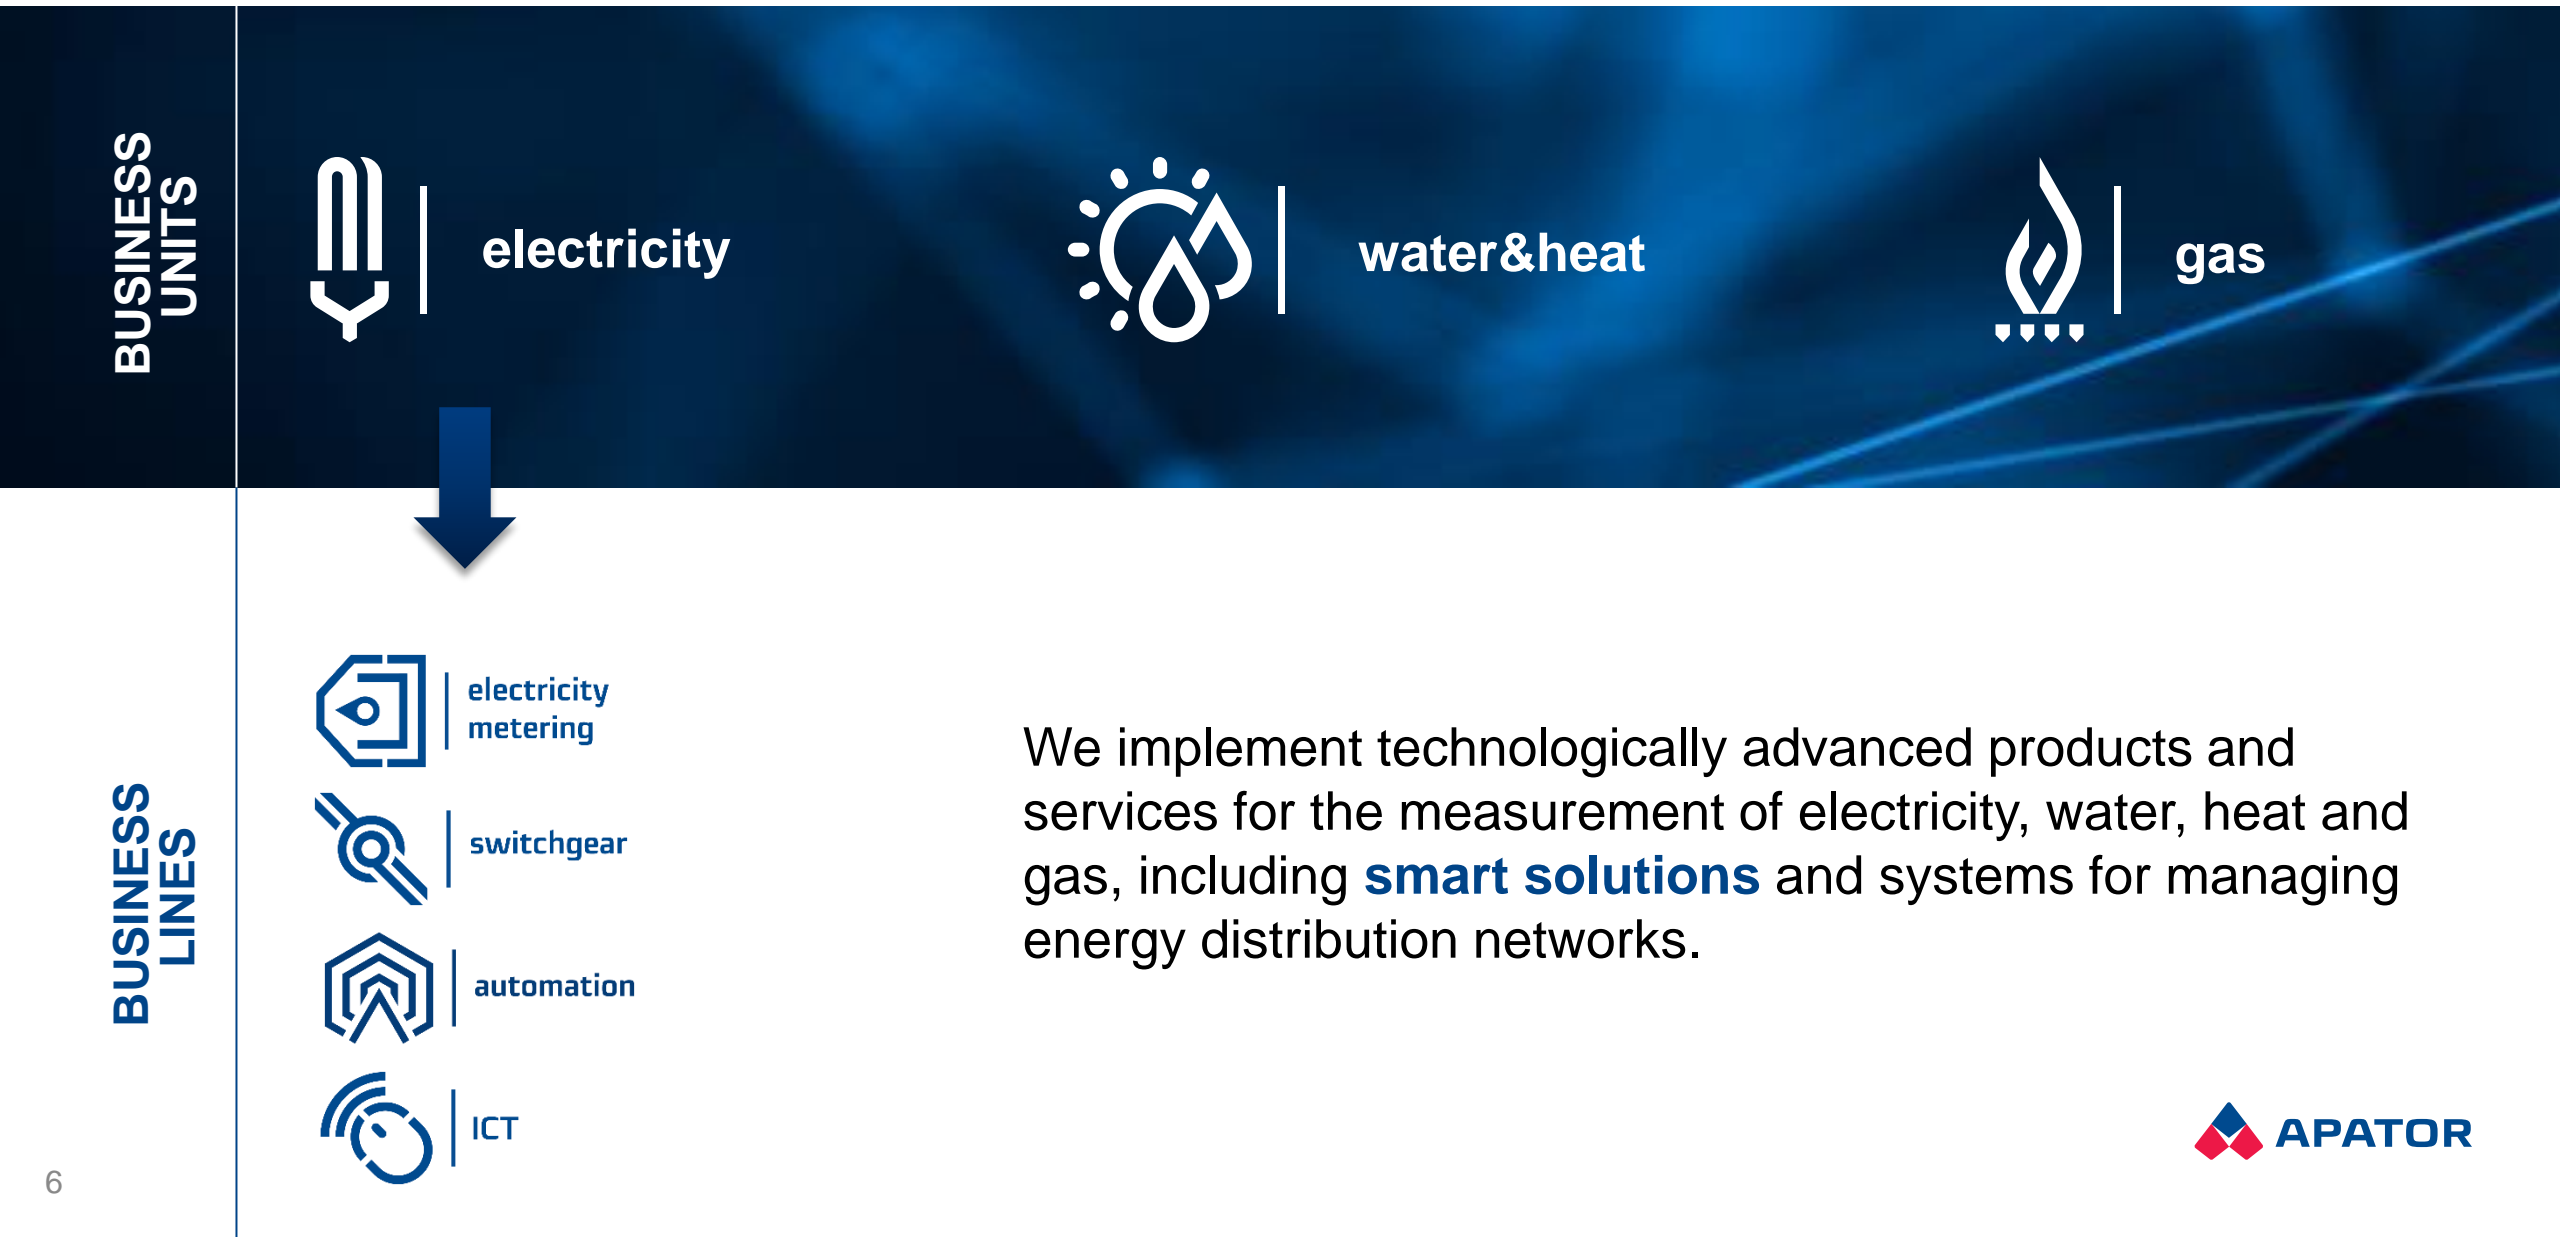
BUSINESS UNITS

electricity

water&heat

gas

BUSINESS LINES

electricity metering

switchgear

automation

ICT

We implement technologically advanced products and services for the measurement of electricity, water, heat and gas, including **smart solutions** and systems for managing energy distribution networks.

APATOR

6